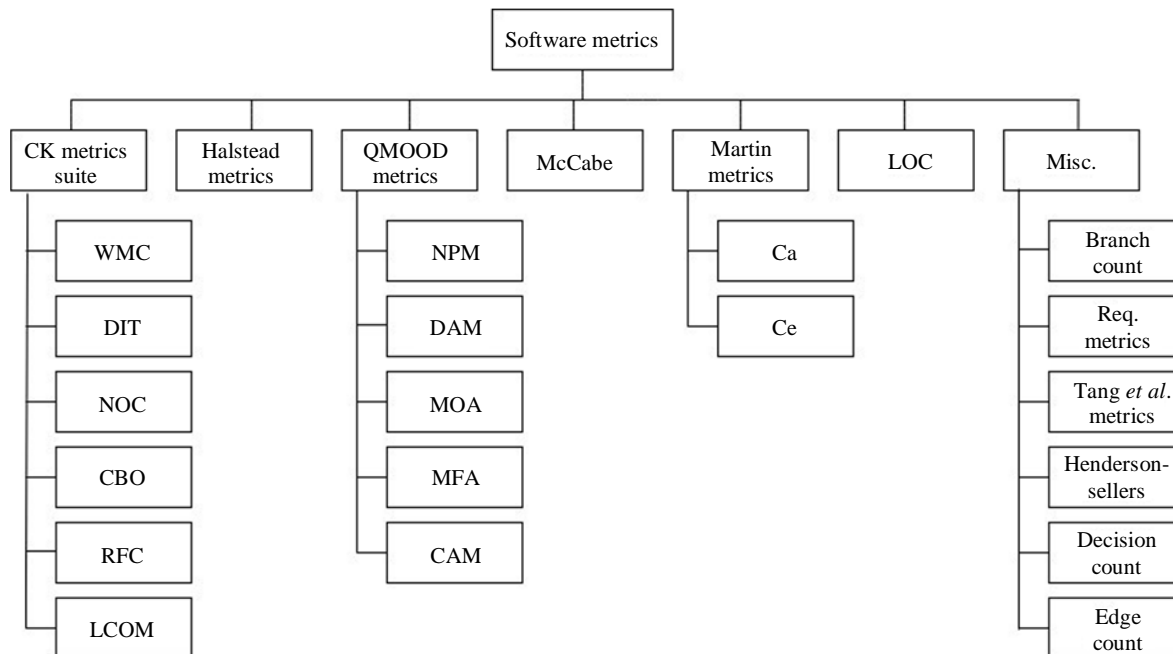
Software metrics

CK metrics suite

Halstead metrics

QMOOD metrics

McCabe

Martin metrics

LOC

Misc.

WMC

DIT

NOC

CBO

RFC

LCOM

NPM

DAM

MOA

MFA

CAM

Ca

Ce

Branch count

Req. metrics

Tang *et al*. metrics

Henderson-sellers

Decision count

Edge count